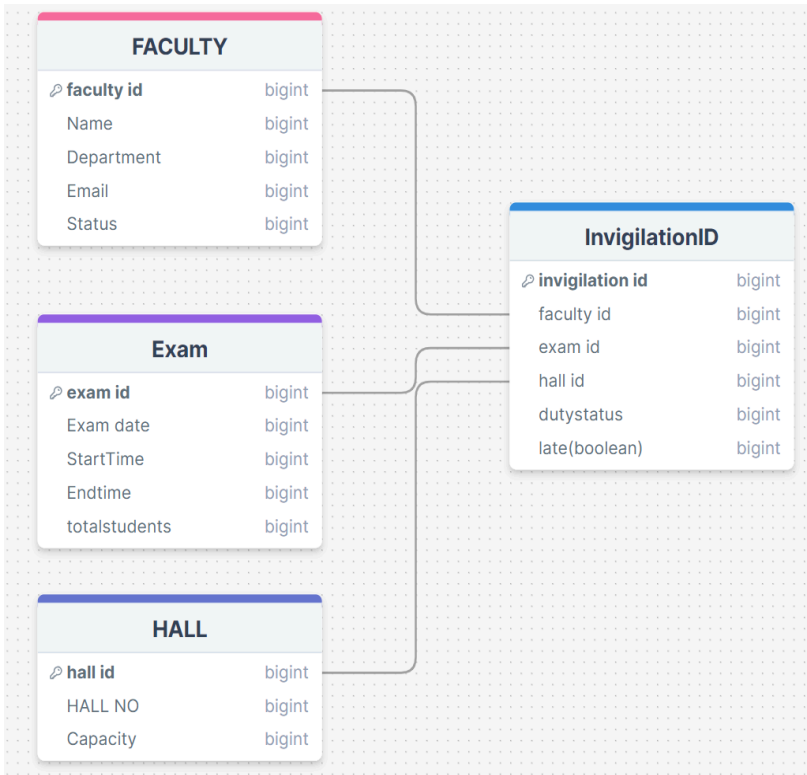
FACULTY

| | |
|---|---|
| faculty id | bigint |
| Name | bigint |
| Department | bigint |
| Email | bigint |
| Status | bigint |

Exam

| | |
|---|---|
| exam id | bigint |
| Exam date | bigint |
| StartTime | bigint |
| Endtime | bigint |
| totalstudents | bigint |

HALL

| | |
|---|---|
| hall id | bigint |
| HALL NO | bigint |
| Capacity | bigint |

InvigilationID

| | |
|---|---|
| invigilation id | bigint |
| faculty id | bigint |
| exam id | bigint |
| hall id | bigint |
| dutystatus | bigint |
| late(boolean) | bigint |